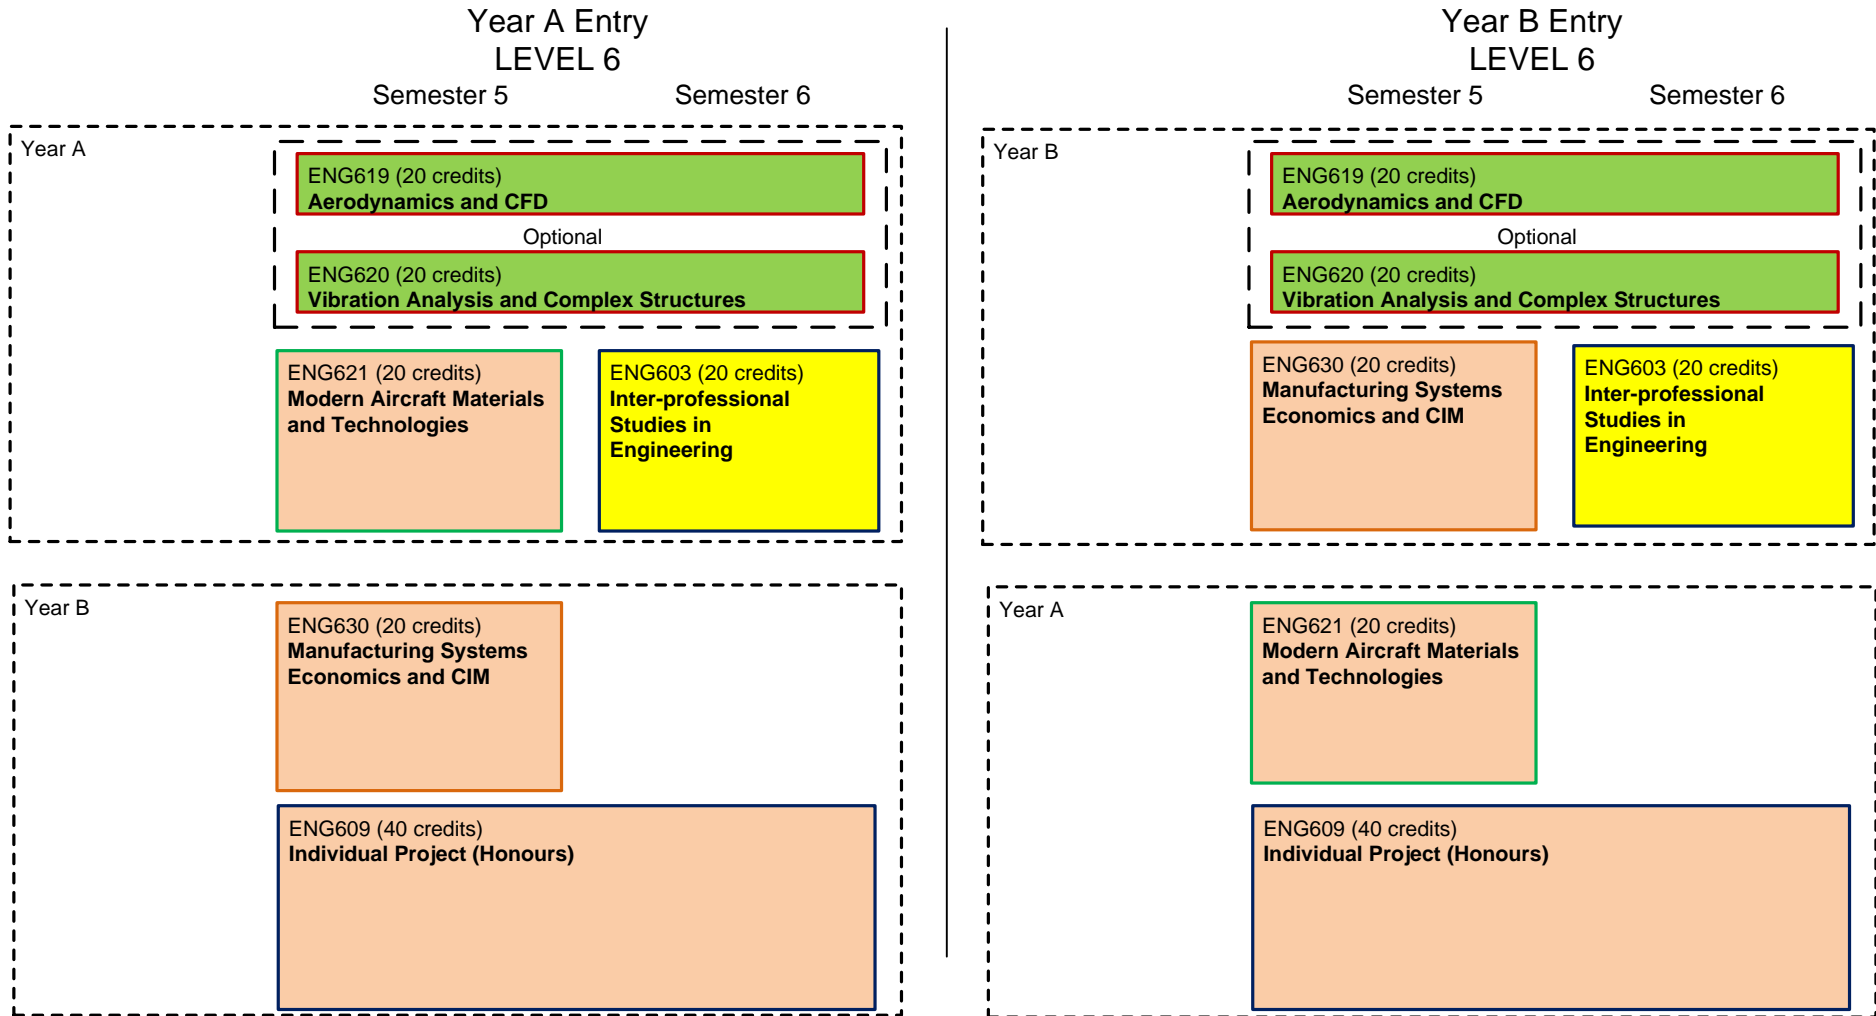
Year A Entry
LEVEL 6

Semester 5 Semester 6

Year A

ENG619 (20 credits)
**Aerodynamics and CFD**

Optional

ENG620 (20 credits)
**Vibration Analysis and Complex Structures**

ENG621 (20 credits)
**Modern Aircraft Materials and Technologies**

ENG603 (20 credits)
**Inter-professional Studies in Engineering**

Year B

ENG630 (20 credits)
**Manufacturing Systems Economics and CIM**

ENG609 (40 credits)
**Individual Project (Honours)**

Year B Entry
LEVEL 6

Semester 5 Semester 6

Year B

ENG619 (20 credits)
**Aerodynamics and CFD**

Optional

ENG620 (20 credits)
**Vibration Analysis and Complex Structures**

ENG630 (20 credits)
**Manufacturing Systems Economics and CIM**

ENG603 (20 credits)
**Inter-professional Studies in Engineering**

Year A

ENG621 (20 credits)
**Modern Aircraft Materials and Technologies**

ENG609 (40 credits)
**Individual Project (Honours)**